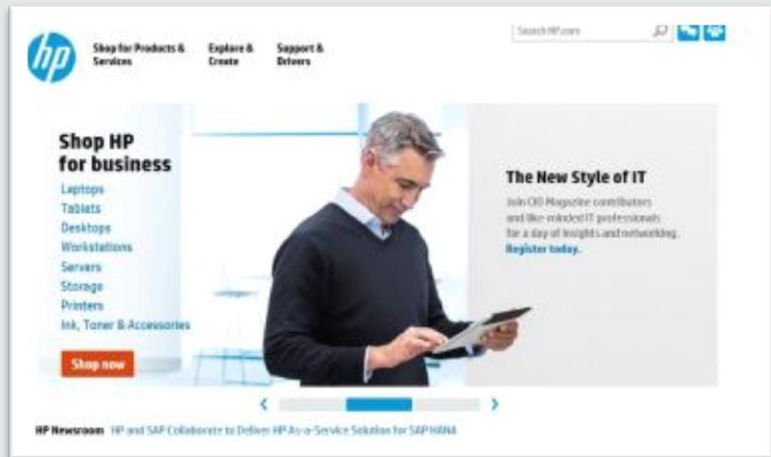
hp

Shop for Products & Services

Explore & Create

Support & Drivers

Search HP.com

Shop HP for business

Laptops

Tablets

Desktops

Workstations

Servers

Storage

Printers

Ink, Toner & Accessories

Shop now

The New Style of IT

Join CIO Magazine contributors and like-minded IT professionals for a day of insights and networking.

Register today.

HP Newsroom HP and SAP Collaborate to Deliver HP As-a-Service Solution for SAP HANA